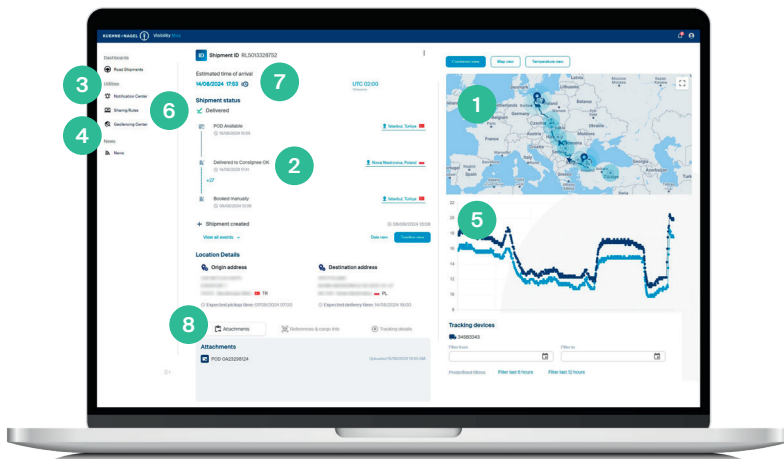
KUEHNE+NAGEL Visibility Hub

Dashboards
Road Shipments
Utilities
Notification Center
Sharing Rules
Geofencing Center
News
News

3
4
6
7
1
2
5
8

ID Shipment ID RL5013328752

Estimated time of arrival
14/08/2024 17:53
UTC 02:00

Shipment status
Delivered

POD Available
Istanbul, Türkiye

Delivered to Consignee OK
Nowa Maslowice, Poland

+27

Booked manually
Istanbul, Türkiye

Shipment created

View all events

Location Details
Origin address
TR
Destination address
PL

Attachments
References & cargo info
Tracking details

Attachments
POD 0A23295124

Tracking devices
34583343
Filter from
Filter to
Filter last 6 hours
Filter last 12 hours